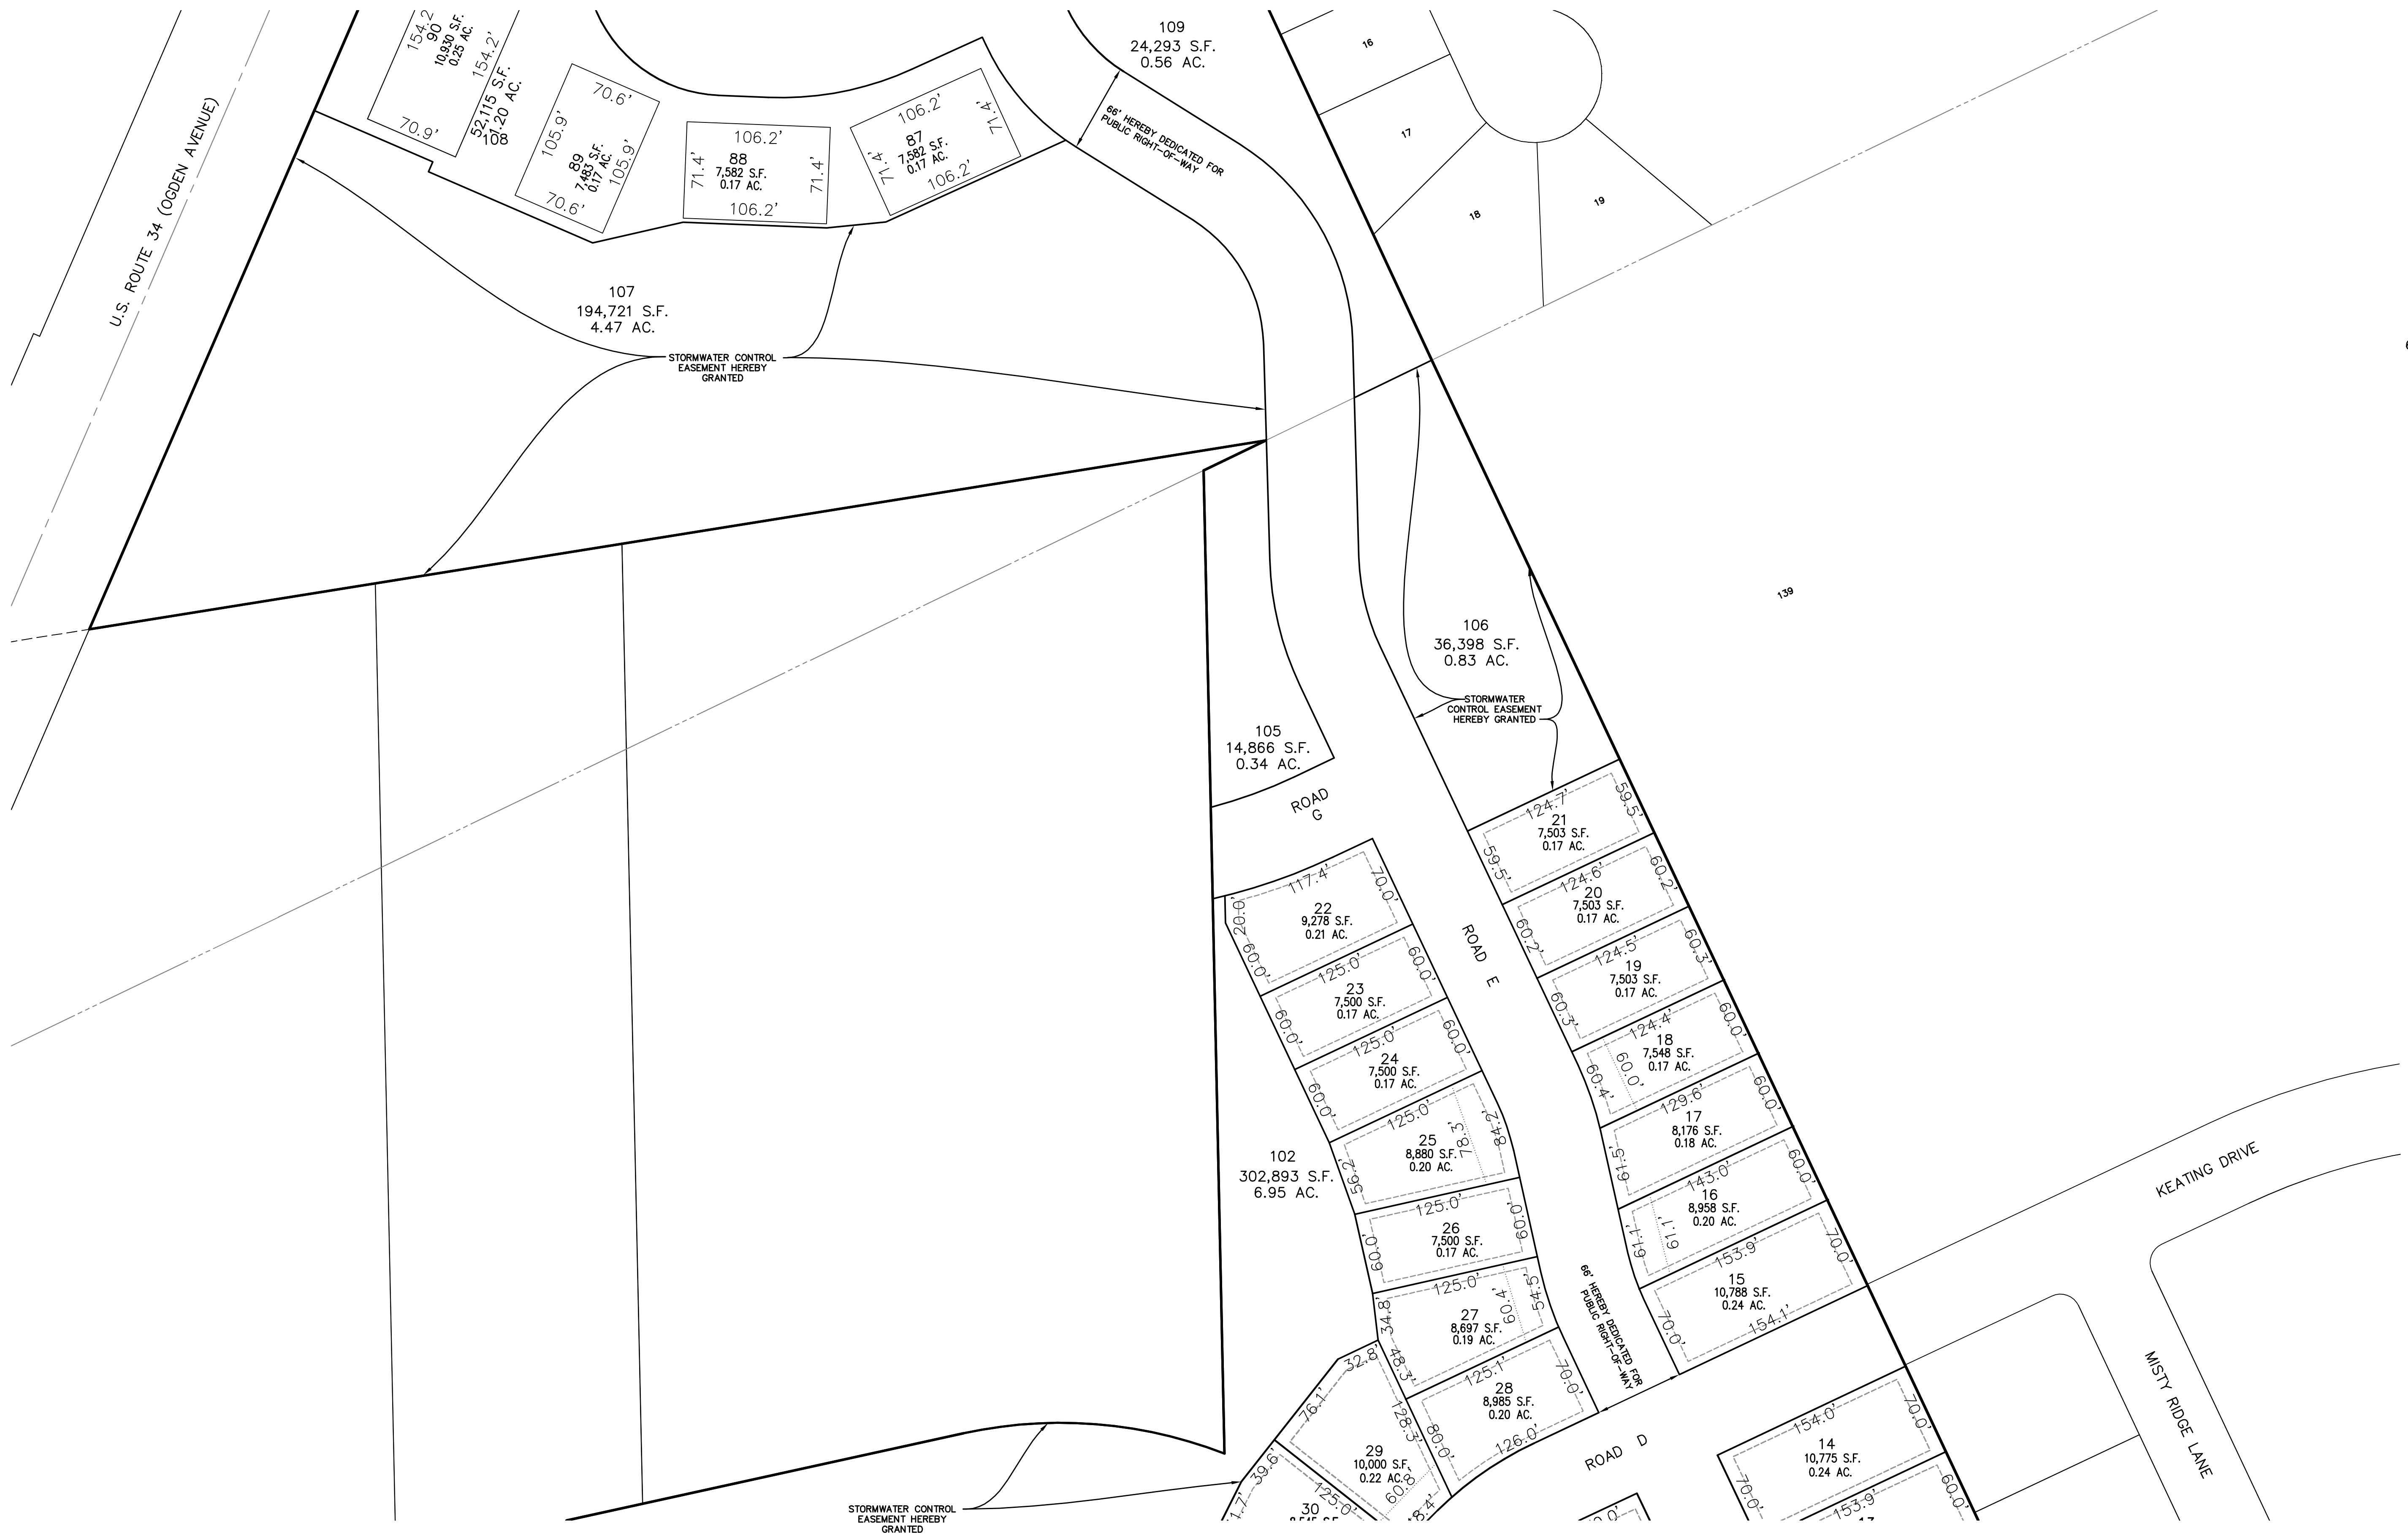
U.S. ROUTE 34 (OGDEN AVENUE)

154.2
90
10,930 S.F.
0.25 AC.
154.2'
70.9'
52,115 S.F.
1.20 AC.
108

70.6'
105.9'
89
7,483 S.F.
0.17 AC.
105.9'
70.6'

106.2'
71.4'
88
7,582 S.F.
0.17 AC.
71.4'
106.2'

106.2'
71.4'
87
7,582 S.F.
0.17 AC.
71.4'
106.2'

109
24,293 S.F.
0.56 AC.

66' HEREBY DEDICATED FOR PUBLIC RIGHT-OF-WAY

16
17
18
19

107
194,721 S.F.
4.47 AC.

STORMWATER CONTROL EASEMENT HEREBY GRANTED

139

106
36,398 S.F.
0.83 AC.

STORMWATER CONTROL EASEMENT HEREBY GRANTED

105
14,866 S.F.
0.34 AC.

ROAD G

ROAD E

124.7'
59.5'
21
7,503 S.F.
0.17 AC.
59.5'

124.6'
60.2'
20
7,503 S.F.
0.17 AC.
60.2'

124.5'
60.3'
19
7,503 S.F.
0.17 AC.
60.3'

124.4'
60.0'
18
7,548 S.F.
0.17 AC.
60.0'
60.4'

129.6'
60.0'
17
8,176 S.F.
0.18 AC.
61.5'

143.0'
60.0'
16
8,958 S.F.
0.20 AC.
61.1'
61.1'

153.9'
70.0'
15
10,788 S.F.
0.24 AC.
70.0'
154.1'

117.4'
70.0'
20.0'
22
9,278 S.F.
0.21 AC.
60.0'

125.0
60.0'
23
7,500 S.F.
0.17 AC.
60.0'

125.0'
60.0'
24
7,500 S.F.
0.17 AC.
60.0'

125.0'
25
8,880 S.F.
0.20 AC.
78.3'
84.2'
56.2'

102
302,893 S.F.
6.95 AC.

125.0'
26
7,500 S.F.
0.17 AC.
60.0'
60.0'

125.0'
27
8,697 S.F.
0.19 AC.
60.4'
54.5'
34.8'
48.3'

66' HEREBY DEDICATED FOR PUBLIC RIGHT-OF-WAY

125.1'
28
8,985 S.F.
0.20 AC.
70.0'
80.0'
126.0'

32.8'
76.1'
128.3'
29
10,000 S.F.
0.22 AC.
60.8'
39.6'
48.4'

30
125.0'
8,545 S.F.
11.7'

ROAD D

KEATING DRIVE

MISTY RIDGE LANE

154.0'
70.0'
14
10,775 S.F.
0.24 AC.
70.0'
60.0'
153.9'
13

STORMWATER CONTROL EASEMENT HEREBY GRANTED